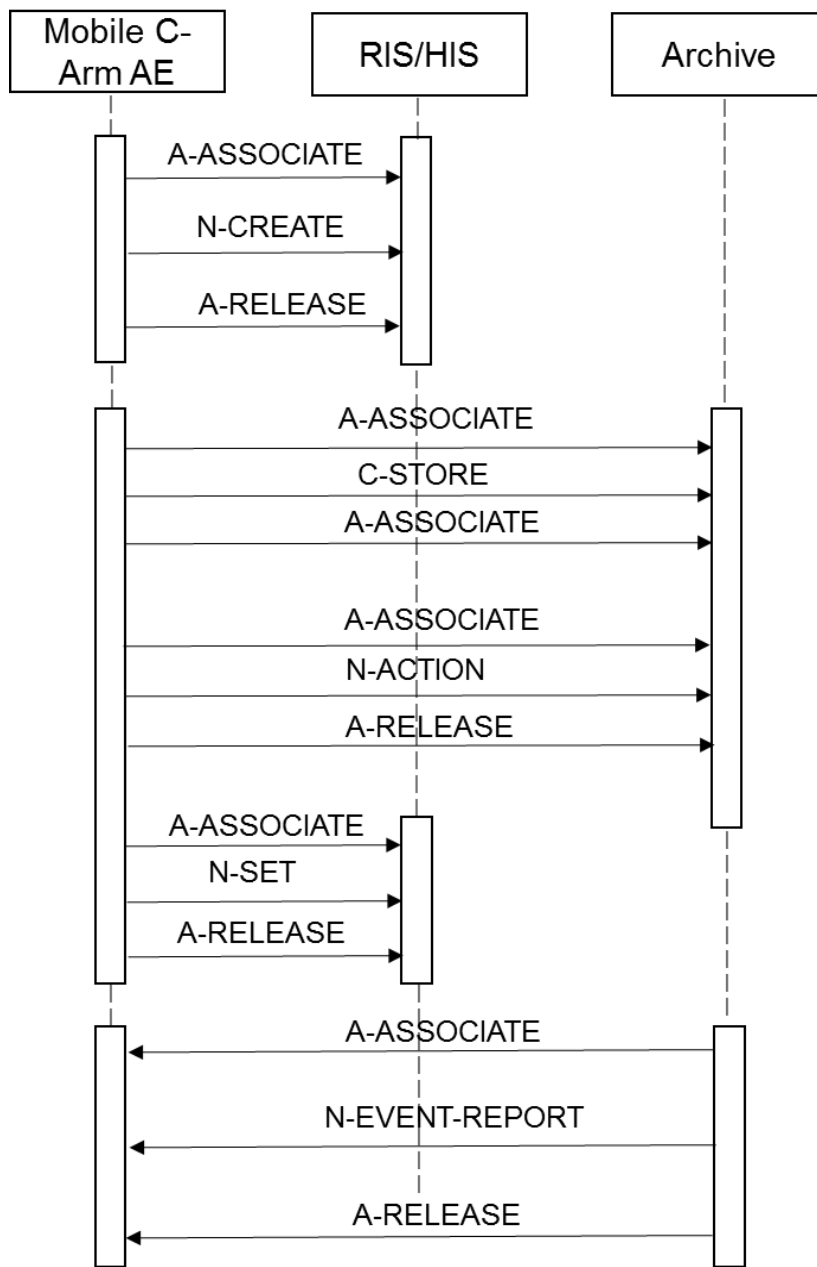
Mobile C-Arm AE

RIS/HIS

Archive

A-ASSOCIATE

N-CREATE

A-RELEASE

A-ASSOCIATE

C-STORE

A-ASSOCIATE

A-ASSOCIATE

N-ACTION

A-RELEASE

A-ASSOCIATE

N-SET

A-RELEASE

A-ASSOCIATE

N-EVENT-REPORT

A-RELEASE